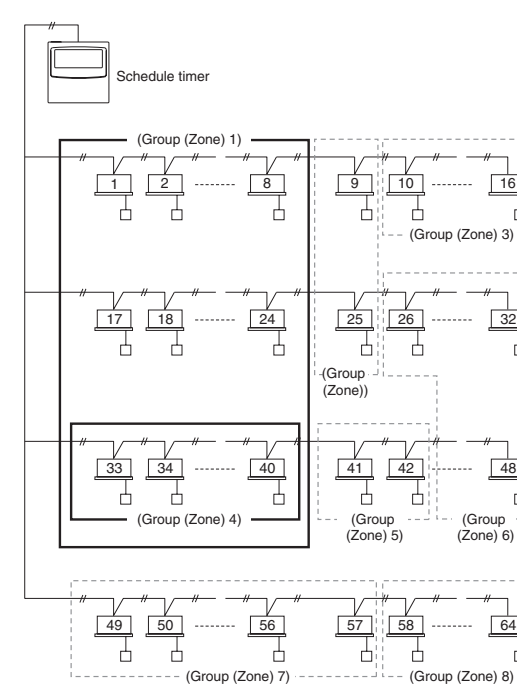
Schedule timer

(Group (Zone) 1)

1
2
8
9
10
16

(Group (Zone) 3)

17
18
24
25
26
32

(Group (Zone))

33
34
40
41
42
48

(Group (Zone) 4)

(Group (Zone) 5)

(Group (Zone) 6)

49
50
56
57
58
64

(Group (Zone) 7)

(Group (Zone) 8)